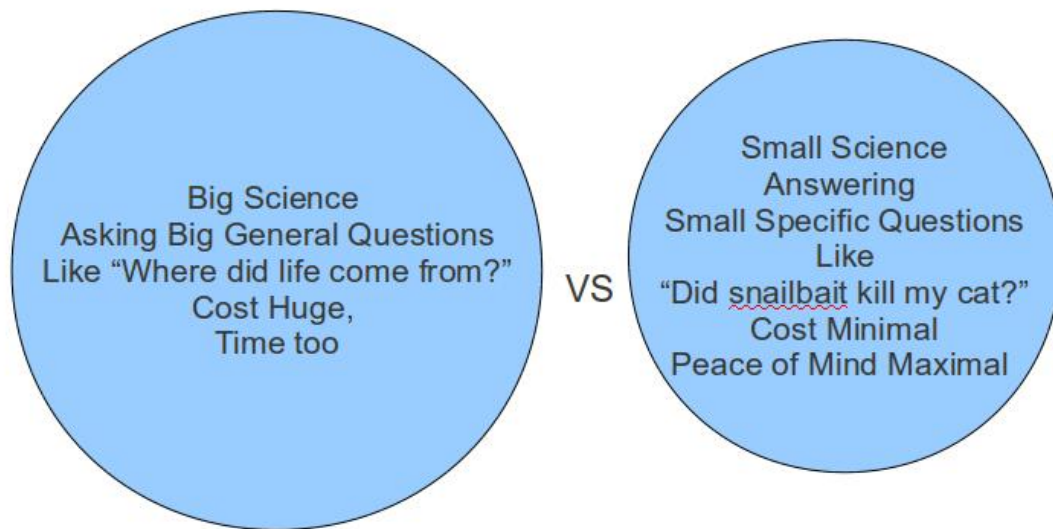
Big Science
Asking Big General Questions
Like “Where did life come from?”
Cost Huge,
Time too

VS

Small Science
Answering
Small Specific Questions
Like
“Did snailbait kill my cat?”
Cost Minimal
Peace of Mind Maximal